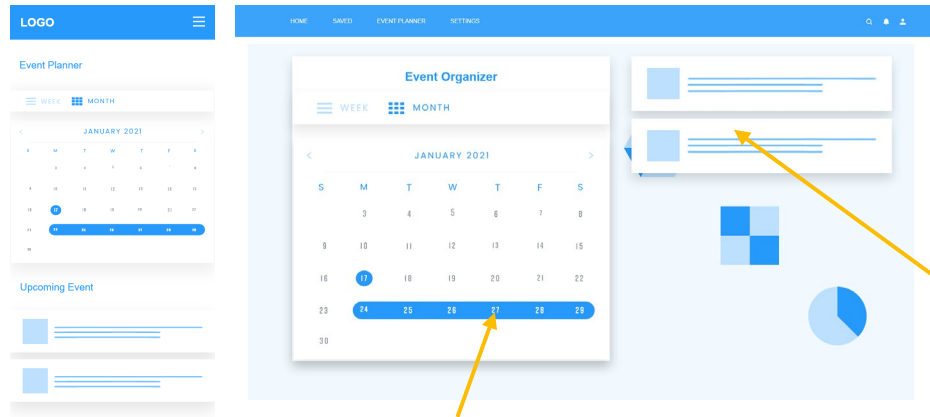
LOGO

Event Planner

WEEK MONTH

JANUARY 2021

| S | M | T | W | T | F | S |
|---|---|---|---|---|---|---|
| | 3 | 4 | 5 | 6 | 7 | 8 |
| 9 | 10 | 11 | 12 | 13 | 14 | 15 |
| 16 | 17 | 18 | 19 | 20 | 21 | 22 |
| 23 | 24 | 25 | 26 | 27 | 28 | 29 |
| 30 | | | | | | |

Upcoming Event

HOME SAVED EVENT PLANNER SETTINGS

Event Organizer

WEEK MONTH

JANUARY 2021

| S | M | T | W | T | F | S |
|---|---|---|---|---|---|---|
| | 3 | 4 | 5 | 6 | 7 | 8 |
| 9 | 10 | 11 | 12 | 13 | 14 | 15 |
| 16 | 17 | 18 | 19 | 20 | 21 | 22 |
| 23 | 24 | 25 | 26 | 27 | 28 | 29 |
| 30 | | | | | | |